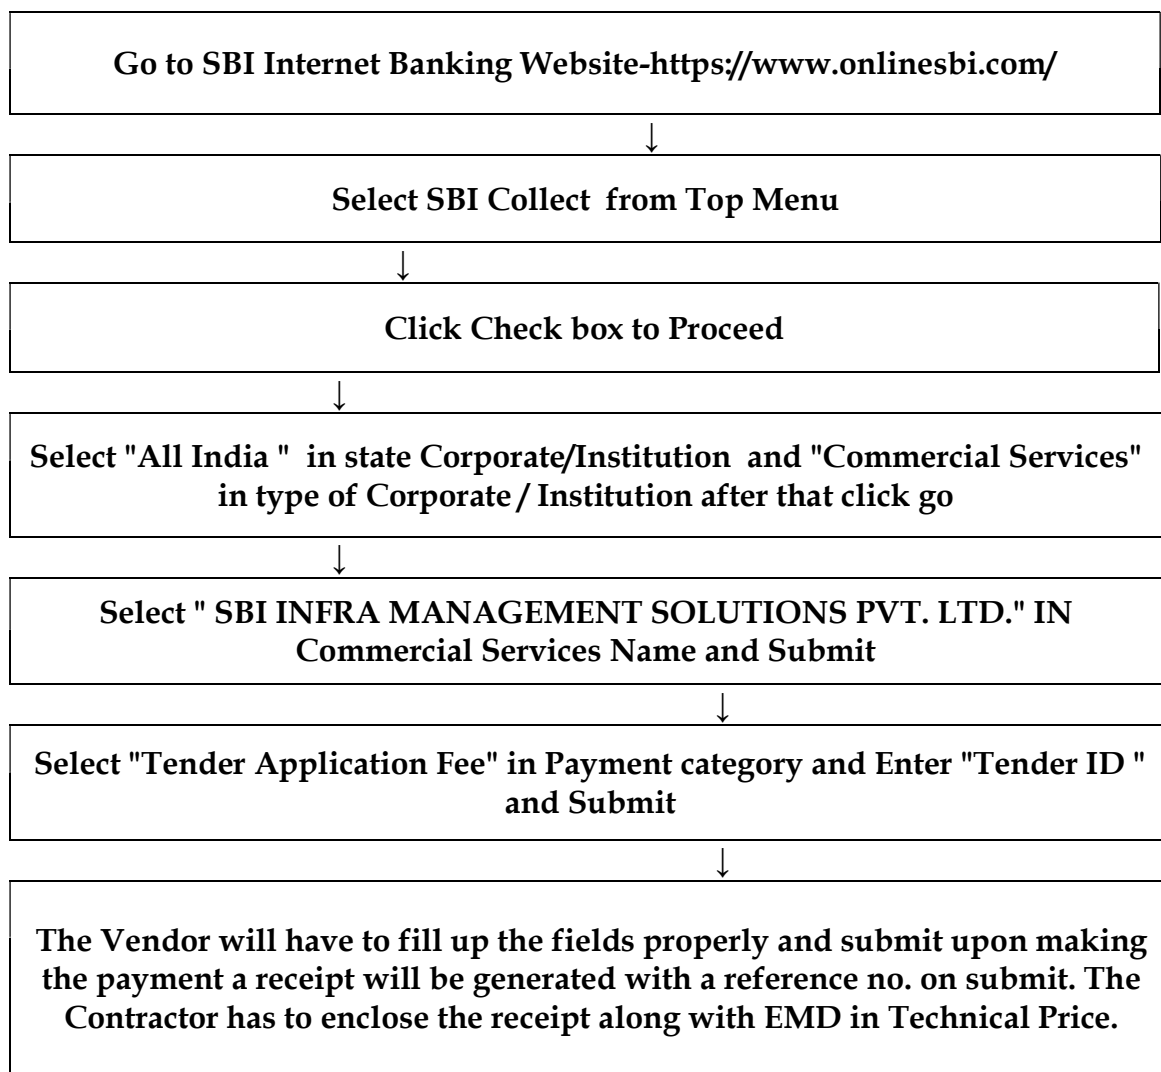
Go to SBI Internet Banking Website-https://www.onlinesbi.com/

↓

Select SBI Collect from Top Menu

↓

Click Check box to Proceed

↓

Select "All India " in state Corporate/Institution and "Commercial Services" in type of Corporate / Institution after that click go

↓

Select " SBI INFRA MANAGEMENT SOLUTIONS PVT. LTD." IN Commercial Services Name and Submit

↓

Select "Tender Application Fee" in Payment category and Enter "Tender ID " and Submit

↓

The Vendor will have to fill up the fields properly and submit upon making the payment a receipt will be generated with a reference no. on submit. The Contractor has to enclose the receipt along with EMD in Technical Price.